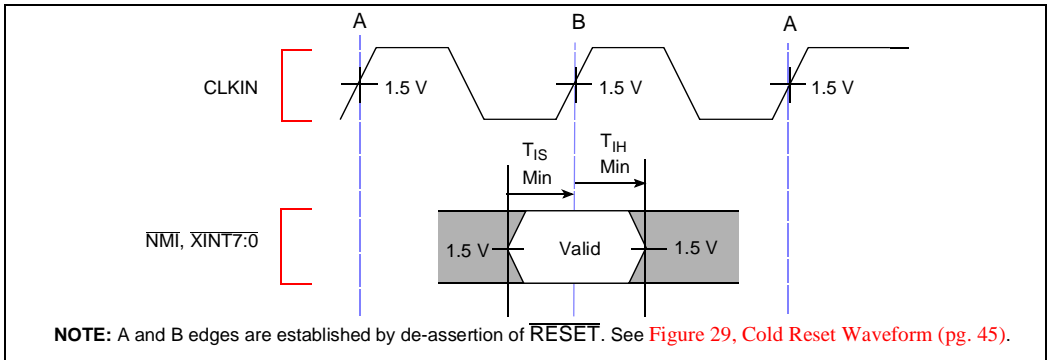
A B A

CLKIN

1.5 V 1.5 V 1.5 V

$T_{IS}$ Min

$T_{IH}$ Min

$\overline{NMI}$, $\overline{XINT7:0}$

1.5 V Valid 1.5 V

**NOTE:** A and B edges are established by de-assertion of $\overline{RESET}$. See Figure 29, Cold Reset Waveform (pg. 45).